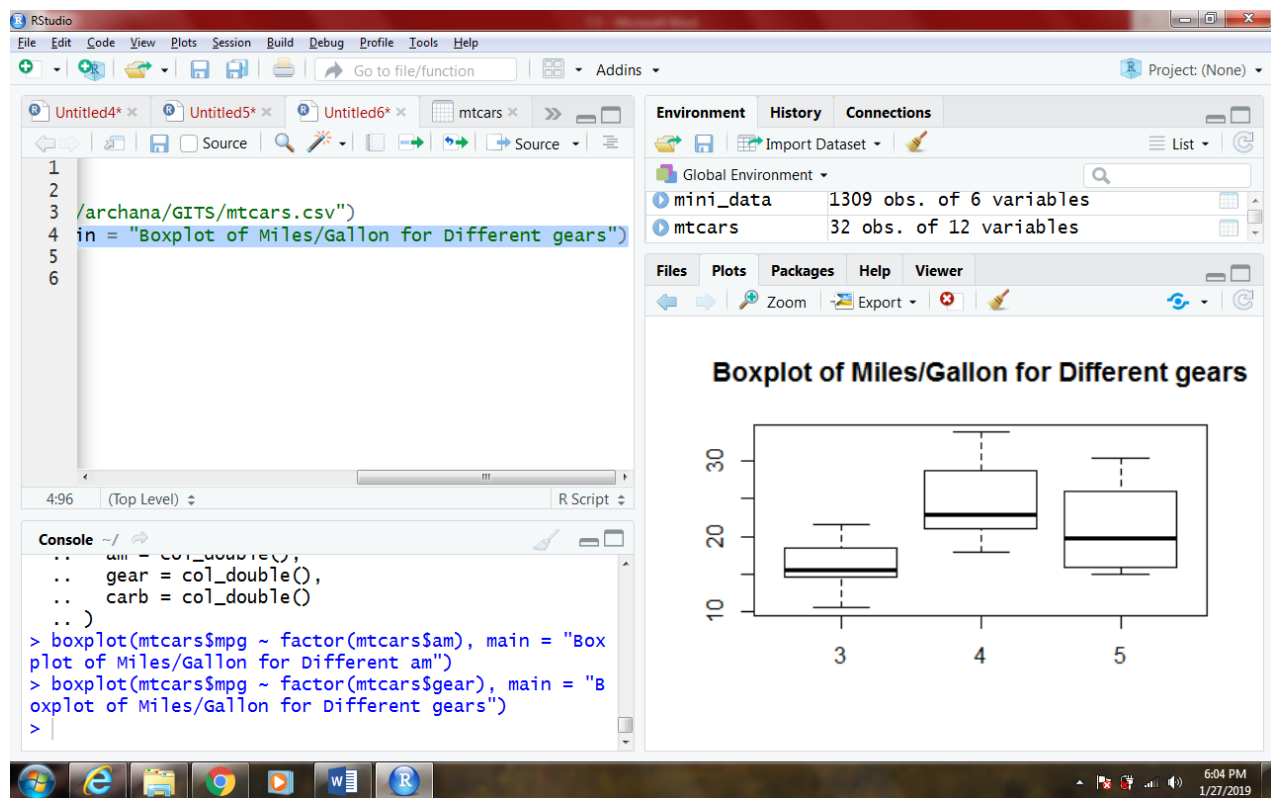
RStudio

File Edit Code View Plots Session Build Debug Profile Tools Help

Go to file/function Addins

Project: (None)

Untitled4* × Untitled5* × Untitled6* × mtcars ×

Source Source

1
2
3 /archana/GITS/mtcars.csv")
4 in = "Boxplot of Miles/Gallon for Different gears")
5
6

4:96 (Top Level) R Script

Console ~/

.. am = col_double(),
.. gear = col_double(),
.. carb = col_double()
.. )
> boxplot(mtcars$mpg ~ factor(mtcars$am), main = "Boxplot of Miles/Gallon for Different am")
> boxplot(mtcars$mpg ~ factor(mtcars$gear), main = "Boxplot of Miles/Gallon for Different gears")
>

Environment History Connections

Import Dataset List

Global Environment

mini_data 1309 obs. of 6 variables
mtcars 32 obs. of 12 variables

Files Plots Packages Help Viewer

Zoom Export

Boxplot of Miles/Gallon for Different gears

30
20
10

3 4 5

6:04 PM
1/27/2019